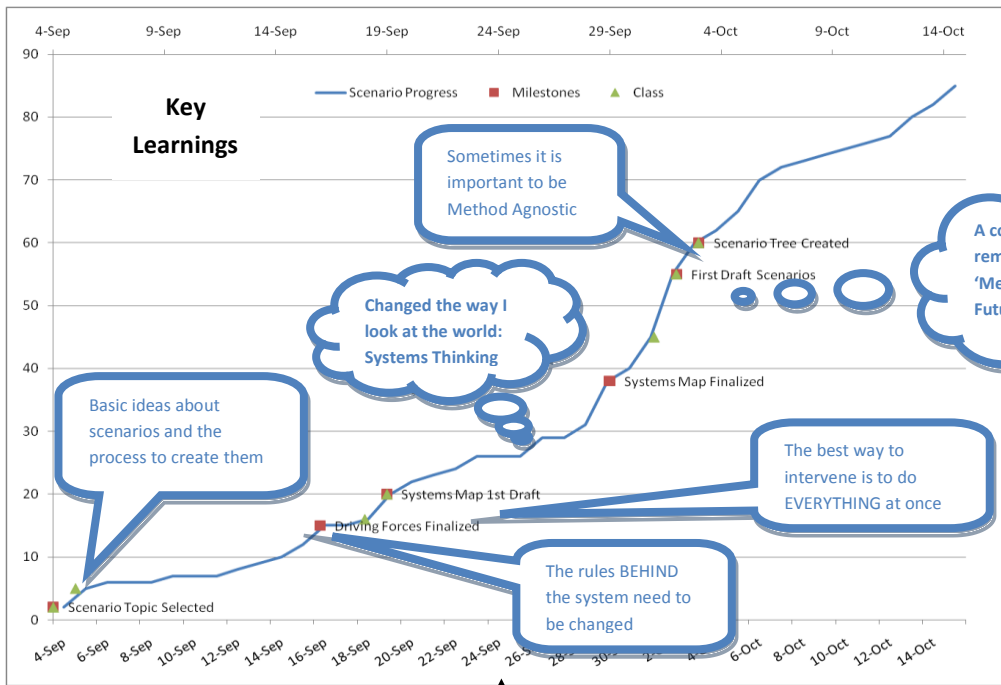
4-Sep 9-Sep 14-Sep 19-Sep 24-Sep 29-Sep 4-Oct 9-Oct 14-Oct

Key Learnings

Scenario Progress Milestones Class

90
80
70
60
50
40
30
20
10
0

Sometimes it is important to be Method Agnostic

A co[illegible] rem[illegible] 'Me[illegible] Futu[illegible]

Scenario Tree Created

First Draft Scenarios

Changed the way I look at the world: Systems Thinking

Systems Map Finalized

Basic ideas about scenarios and the process to create them

The best way to intervene is to do EVERYTHING at once

Systems Map 1st Draft

Driving Forces Finalized

The rules BEHIND the system need to be changed

Scenario Topic Selected

4-Sep 6-Sep 8-Sep 10-Sep 12-Sep 14-Sep 16-Sep 18-Sep 20-Sep 22-Sep 24-Sep 26-S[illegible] 28-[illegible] 30-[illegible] 2-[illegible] 4-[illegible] 6-Oct 8-Oct 10-Oct 12-Oct 14-Oct